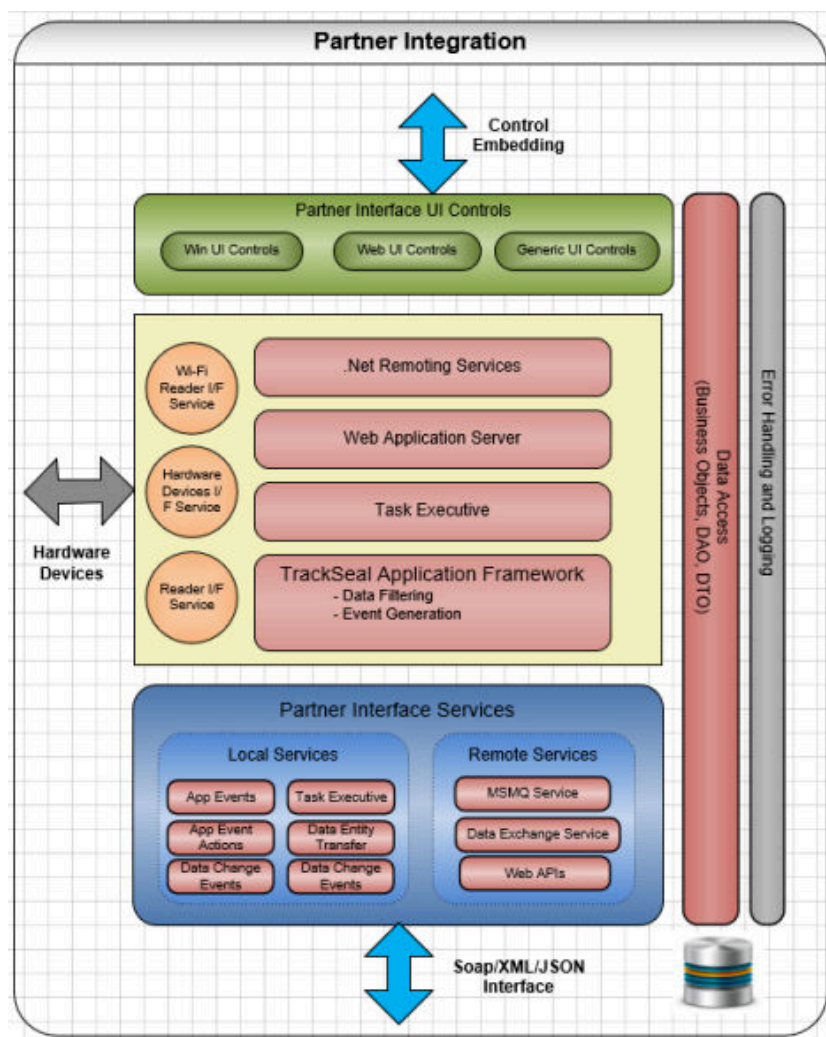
Partner Integration

Control Embedding

Partner Interface UI Controls

Win UI Controls

Web UI Controls

Generic UI Controls

Data Access (Business Objects, DAO, DTO)

Error Handling and Logging

Wi-Fi Reader I/F Service

.Net Remoting Services

Web Application Server

Hardware Devices I/F Service

Task Executive

Hardware Devices

Reader I/F Service

TrackSeal Application Framework
- Data Filtering
- Event Generation

Partner Interface Services

Local Services

App Events

Task Executive

App Event Actions

Data Entity Transfer

Data Change Events

Data Change Events

Remote Services

MSMQ Service

Data Exchange Service

Web APIs

Soap/XML/JSON Interface